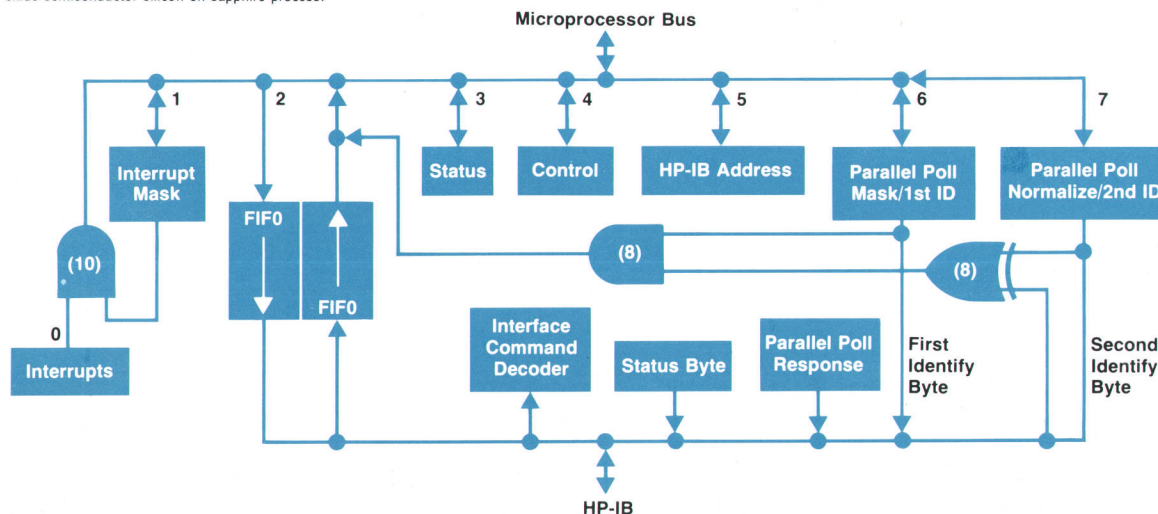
Microprocessor Bus

1

2

3

4

5

6

7

Interrupt Mask

Status

Control

HP-IB Address

Parallel Poll Mask/1st ID

Parallel Poll Normalize/2nd ID

(10)

FIF0

FIF0

(8)

(8)

0

Interrupts

Interface Command Decoder

Status Byte

Parallel Poll Response

First Identify Byte

Second Identify Byte

HP-IB